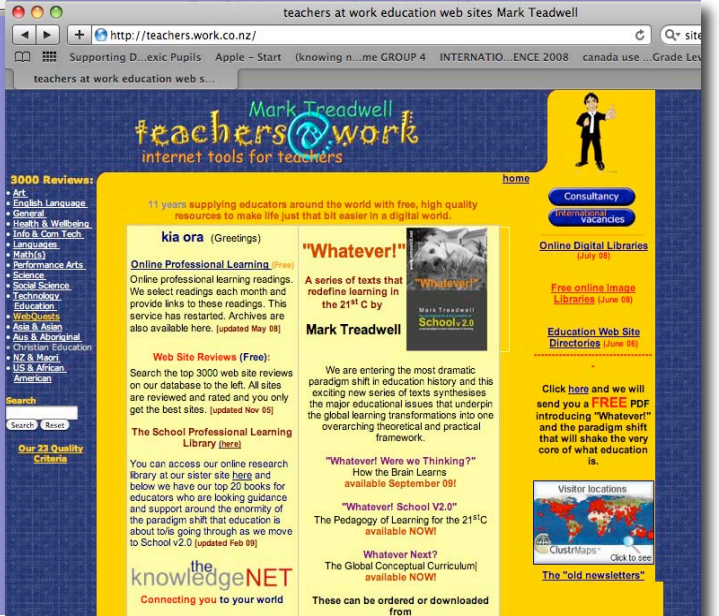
teachers at work education web sites Mark Treadwell

http://teachers.work.co.nz/

Supporting D...exic Pupils Apple - Start (knowing n...me GROUP 4 INTERNATIO...ENCE 2008 canada use ...Grade Lev

teachers at work education web s...

Mark Treadwell
teachers@work
internet tools for teachers

home

3000 Reviews:
• Art
• English Language
• General
• Health & Wellbeing
• Info & Com Tech
• Languages
• Math(s)
• Performance Arts
• Science
• Social Science
• Technology Education
• WebQuests
• Asia & Asian
• Aus & Aboriginal
• Christian Education
• NZ & Maori
• US & African American

Search

Search Reset

Our 23 Quality Criteria

11 years supplying educators around the world with free, high quality resources to make life just that bit easier in a digital world.

kia ora (Greetings)

Online Professional Learning (Free)
Online professional learning readings. We select readings each month and provide links to these readings. This service has restarted. Archives are also available here. [updated May 08]

Web Site Reviews (Free):
Search the top 3000 web site reviews on our database to the left. All sites are reviewed and rated and you only get the best sites. [updated Nov 05]

The School Professional Learning Library (here)

You can access our online research library at our sister site here and below we have our top 20 books for educators who are looking guidance and support around the enormity of the paradigm shift that education is about to/is going through as we move to School v2.0 [updated Feb 09]

the knowledgeNET
Connecting you to your world

"Whatever!"
A series of texts that redefine learning in the 21$^{st}$ C by
Mark Treadwell

"Whatever!"
Mark Treadwell
School v2.0

We are entering the most dramatic paradigm shift in education history and this exciting new series of texts synthesises the major educational issues that underpin the global learning transformations into one overarching theoretical and practical framework.

"Whatever! Were we Thinking?"
How the Brain Learns
available September 09!

"Whatever! School V2.0"
The Pedagogy of Learning for the 21$^{st}$C
available NOW!

Whatever Next?
The Global Conceptual Curriculum|
available NOW!

These can be ordered or downloaded from

Consultancy
International vacancies

Online Digital Libraries (July 08)

Free online Image Libraries (June 08)

Education Web Site Directories (June 06)

Click here and we will send you a FREE PDF introducing "Whatever!" and the paradigm shift that will shake the very core of what education is.

Visitor locations
ClustrMaps Click to see

The "old newsletters"